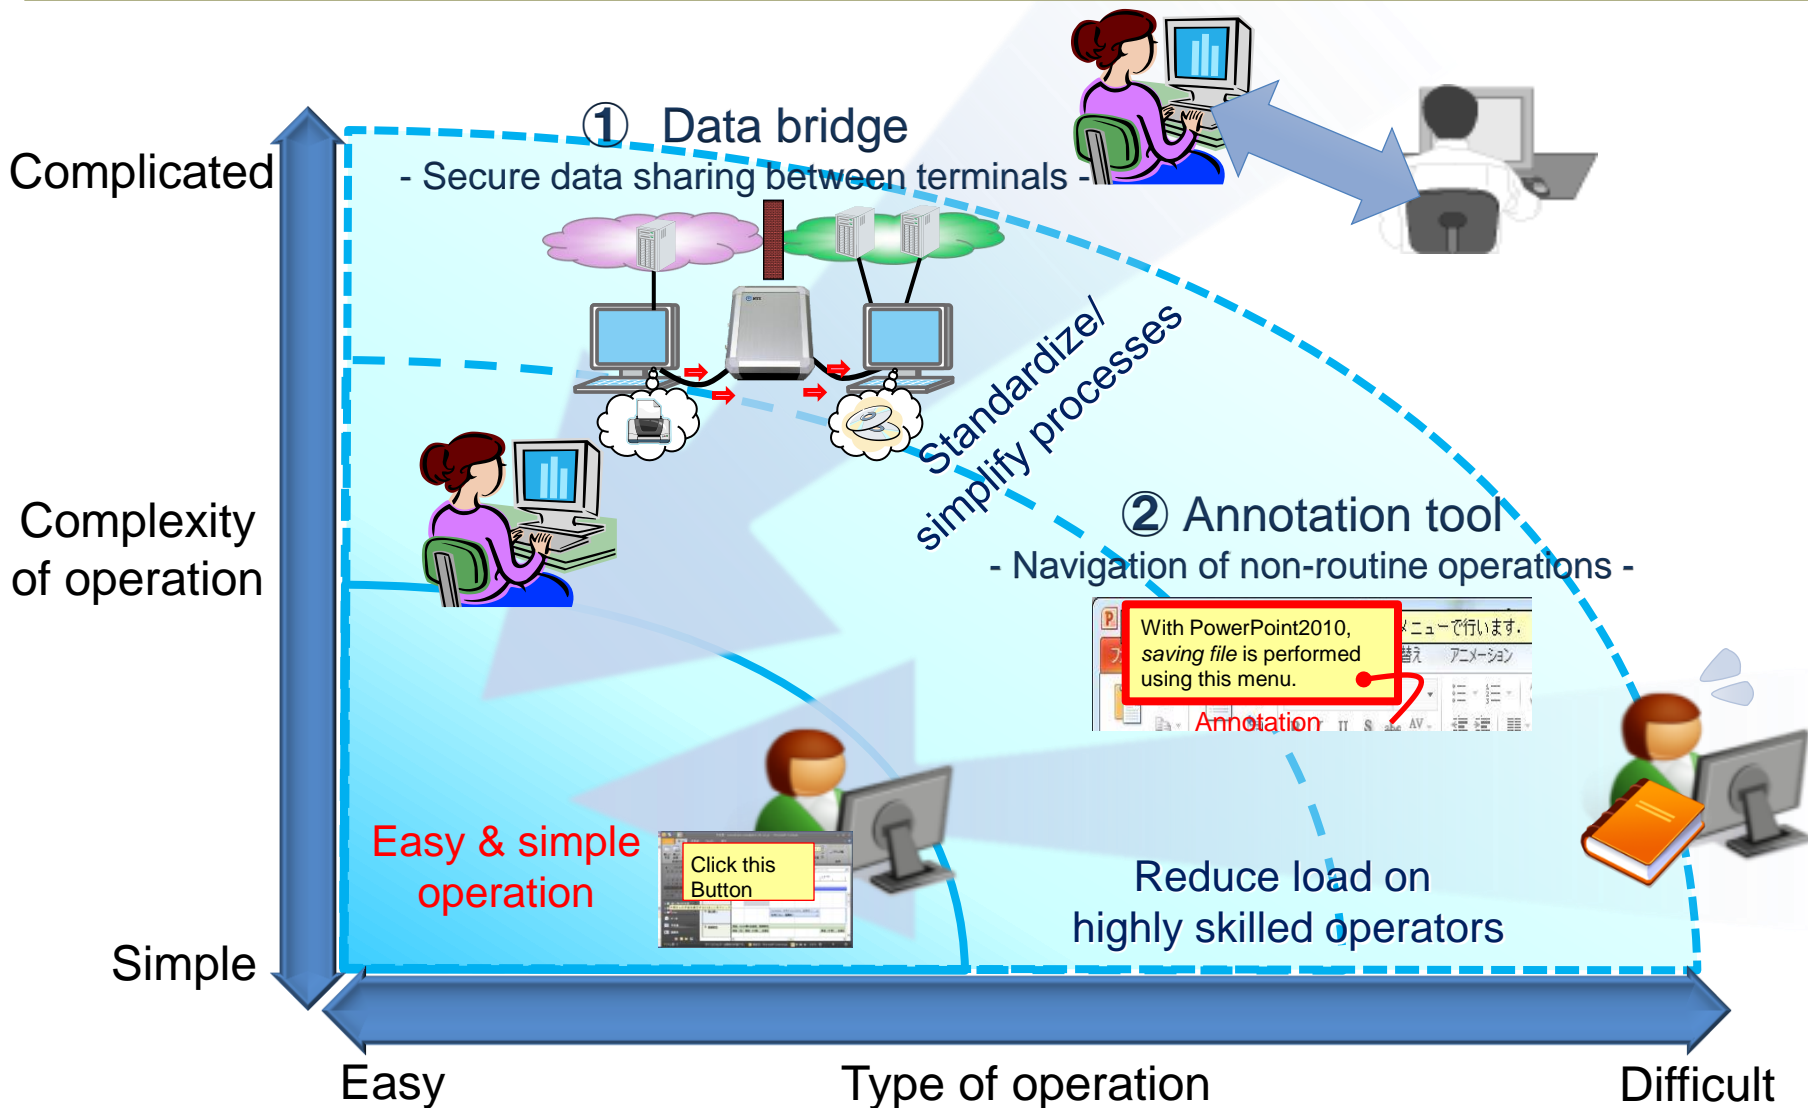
Complicated

Complexity of operation

Simple

① Data bridge
- Secure data sharing between terminals -

Standardize/ simplify processes

② Annotation tool
- Navigation of non-routine operations -

With PowerPoint2010, *saving file* is performed using this menu.

Annotation

メニューで行います。

アニメーション

Easy & simple operation

Click this Button

Reduce load on highly skilled operators

Easy

Type of operation

Difficult